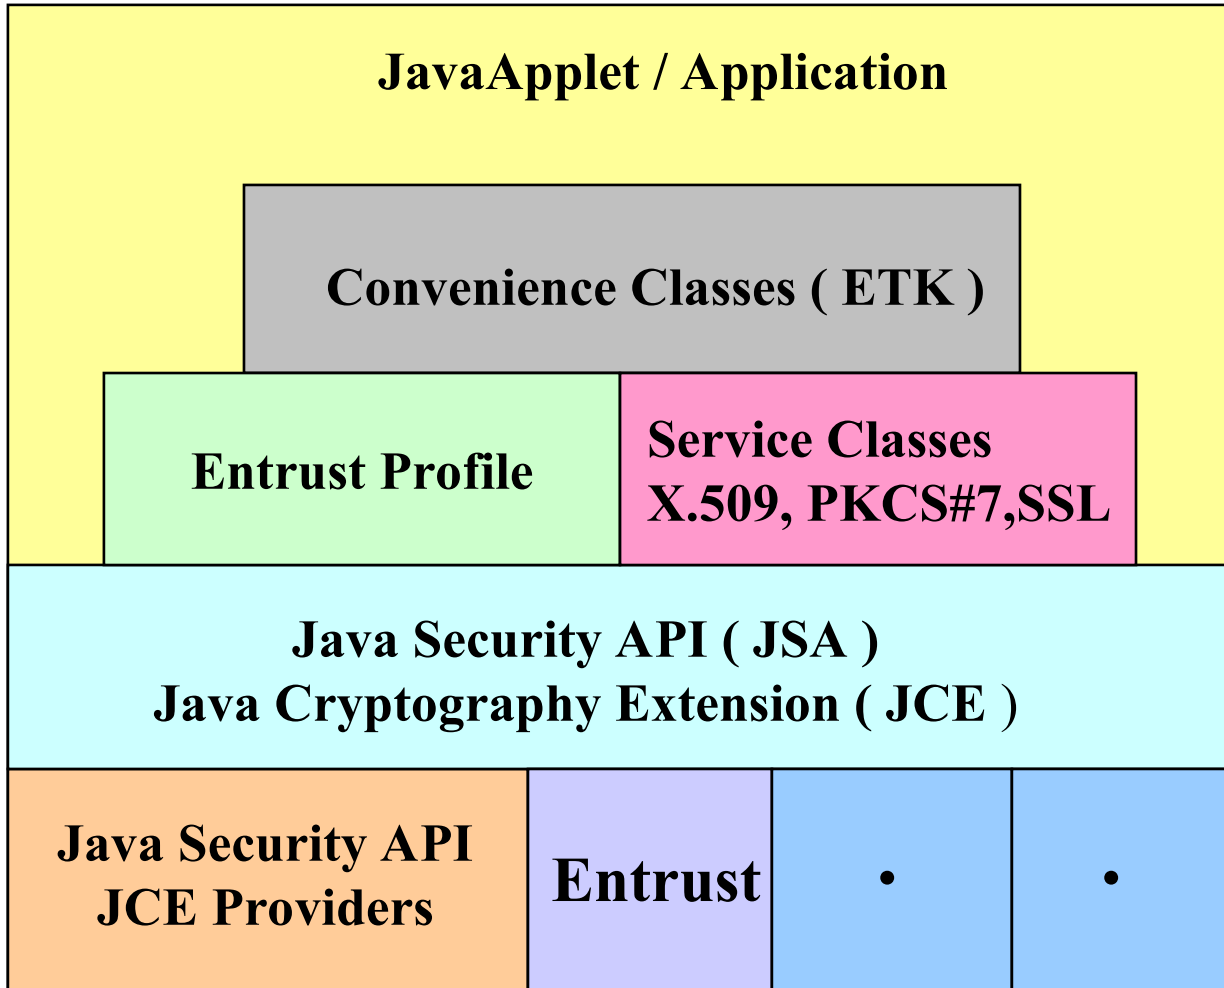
JavaApplet / Application

Convenience Classes ( ETK )

Entrust Profile

Service Classes X.509, PKCS#7,SSL

Java Security API ( JSA )
Java Cryptography Extension ( JCE )

Java Security API
JCE Providers

Entrust

•

•